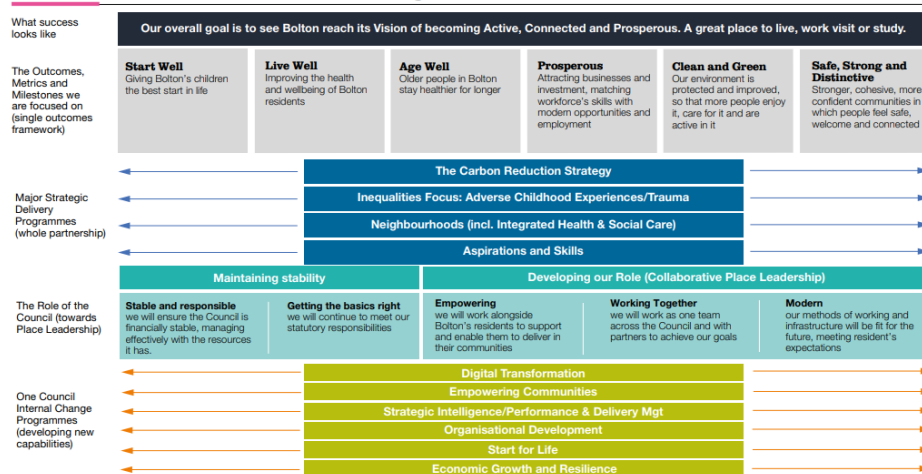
What success looks like

Our overall goal is to see Bolton reach its Vision of becoming Active, Connected and Prosperous. A great place to live, work visit or study.

The Outcomes, Metrics and Milestones we are focused on (single outcomes framework)

**Start Well**
Giving Bolton's children the best start in life

**Live Well**
Improving the health and wellbeing of Bolton residents

**Age Well**
Older people in Bolton stay healthier for longer

**Prosperous**
Attracting businesses and investment, matching workforce's skills with modern opportunities and employment

**Clean and Green**
Our environment is protected and improved, so that more people enjoy it, care for it and are active in it

**Safe, Strong and Distinctive**
Stronger, cohesive, more confident communities in which people feel safe, welcome and connected

Major Strategic Delivery Programmes (whole partnership)

The Carbon Reduction Strategy

Inequalities Focus: Adverse Childhood Experiences/Trauma

Neighbourhoods (incl. Integrated Health & Social Care)

Aspirations and Skills

The Role of the Council (towards Place Leadership)

Maintaining stability

Developing our Role (Collaborative Place Leadership)

**Stable and responsible**
we will ensure the Council is financially stable, managing effectively with the resources it has.

**Getting the basics right**
we will continue to meet our statutory responsibilities

**Empowering**
we will work alongside Bolton's residents to support and enable them to deliver in their communities

**Working Together**
we will work as one team across the Council and with partners to achieve our goals

**Modern**
our methods of working and infrastructure will be fit for the future, meeting resident's expectations

One Council Internal Change Programmes (developing new capabilities)

Digital Transformation

Empowering Communities

Strategic Intelligence/Performance & Delivery Mgt

Organisational Development

Start for Life

Economic Growth and Resilience